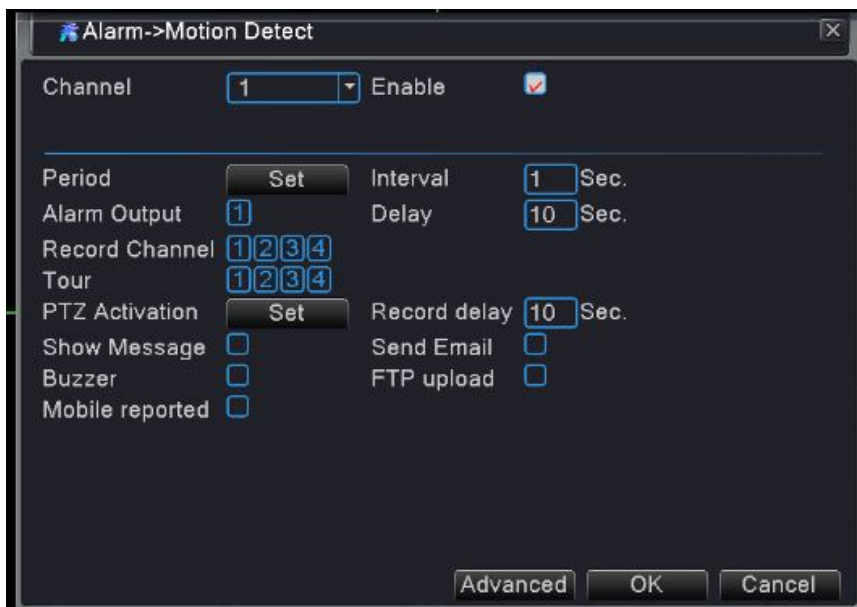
Alarm->Motion Detect

Channel 1 Enable

Period Set Interval 1 Sec.
Alarm Output 1 Delay 10 Sec.
Record Channel 1 2 3 4
Tour 1 2 3 4
PTZ Activation Set Record delay 10 Sec.
Show Message Send Email
Buzzer FTP upload
Mobile reported

Advanced OK Cancel